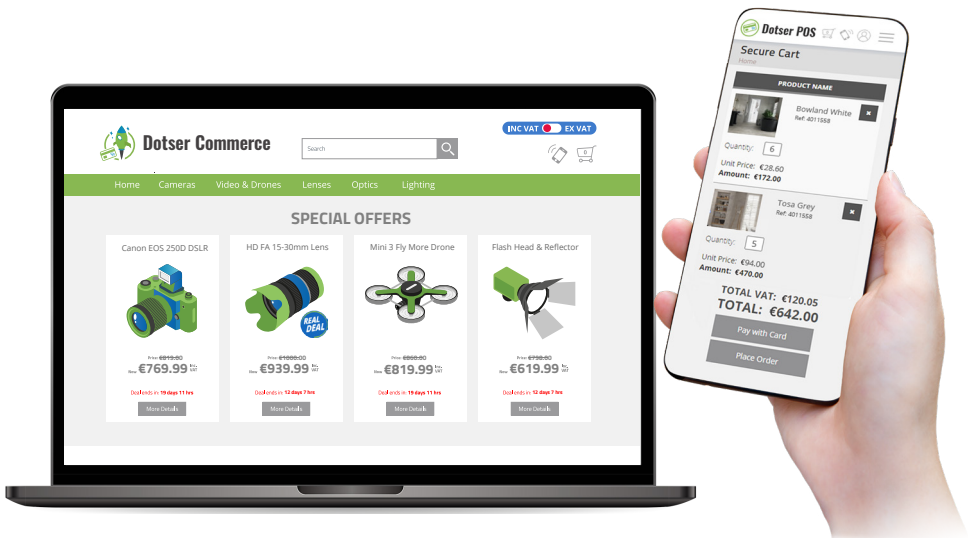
Dotser Commerce

Search

INC VAT EX VAT

0

Home Cameras Video & Drones Lenses Optics Lighting

SPECIAL OFFERS

Canon EOS 250D DSLR

Was €819.80
Now €769.99 Inc. VAT

Deal ends in: 19 days 11 hrs

More Details

HD FA 15-30mm Lens

REAL DEAL

Was €1080.00
Now €939.99 Inc. VAT

Deal ends in: 12 days 7 hrs

More Details

Mini 3 Fly More Drone

Was €860.80
Now €819.99 Inc. VAT

Deal ends in: 19 days 11 hrs

More Details

Flash Head & Reflector

Was €798.80
Now €619.99 Inc. VAT

Deal ends in: 12 days 7 hrs

More Details

Dotser POS

Secure Cart
Home

PRODUCT NAME

Bowland White
Ref: 4011558

Quantity: 6

Unit Price: €28.60
Amount: €172.00

Tosa Grey
Ref: 4011558

Quantity: 5

Unit Price: €94.00
Amount: €470.00

TOTAL VAT: €120.05
TOTAL: €642.00

Pay with Card

Place Order